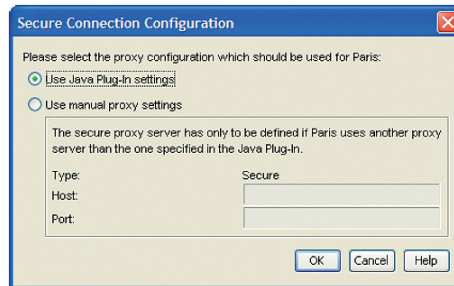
Secure Connection Configuration

Please select the proxy configuration which should be used for Paris:

Use Java Plug-In settings

Use manual proxy settings

The secure proxy server has only to be defined if Paris uses another proxy server than the one specified in the Java Plug-In.

Type: Secure

Host:

Port:

OK Cancel Help